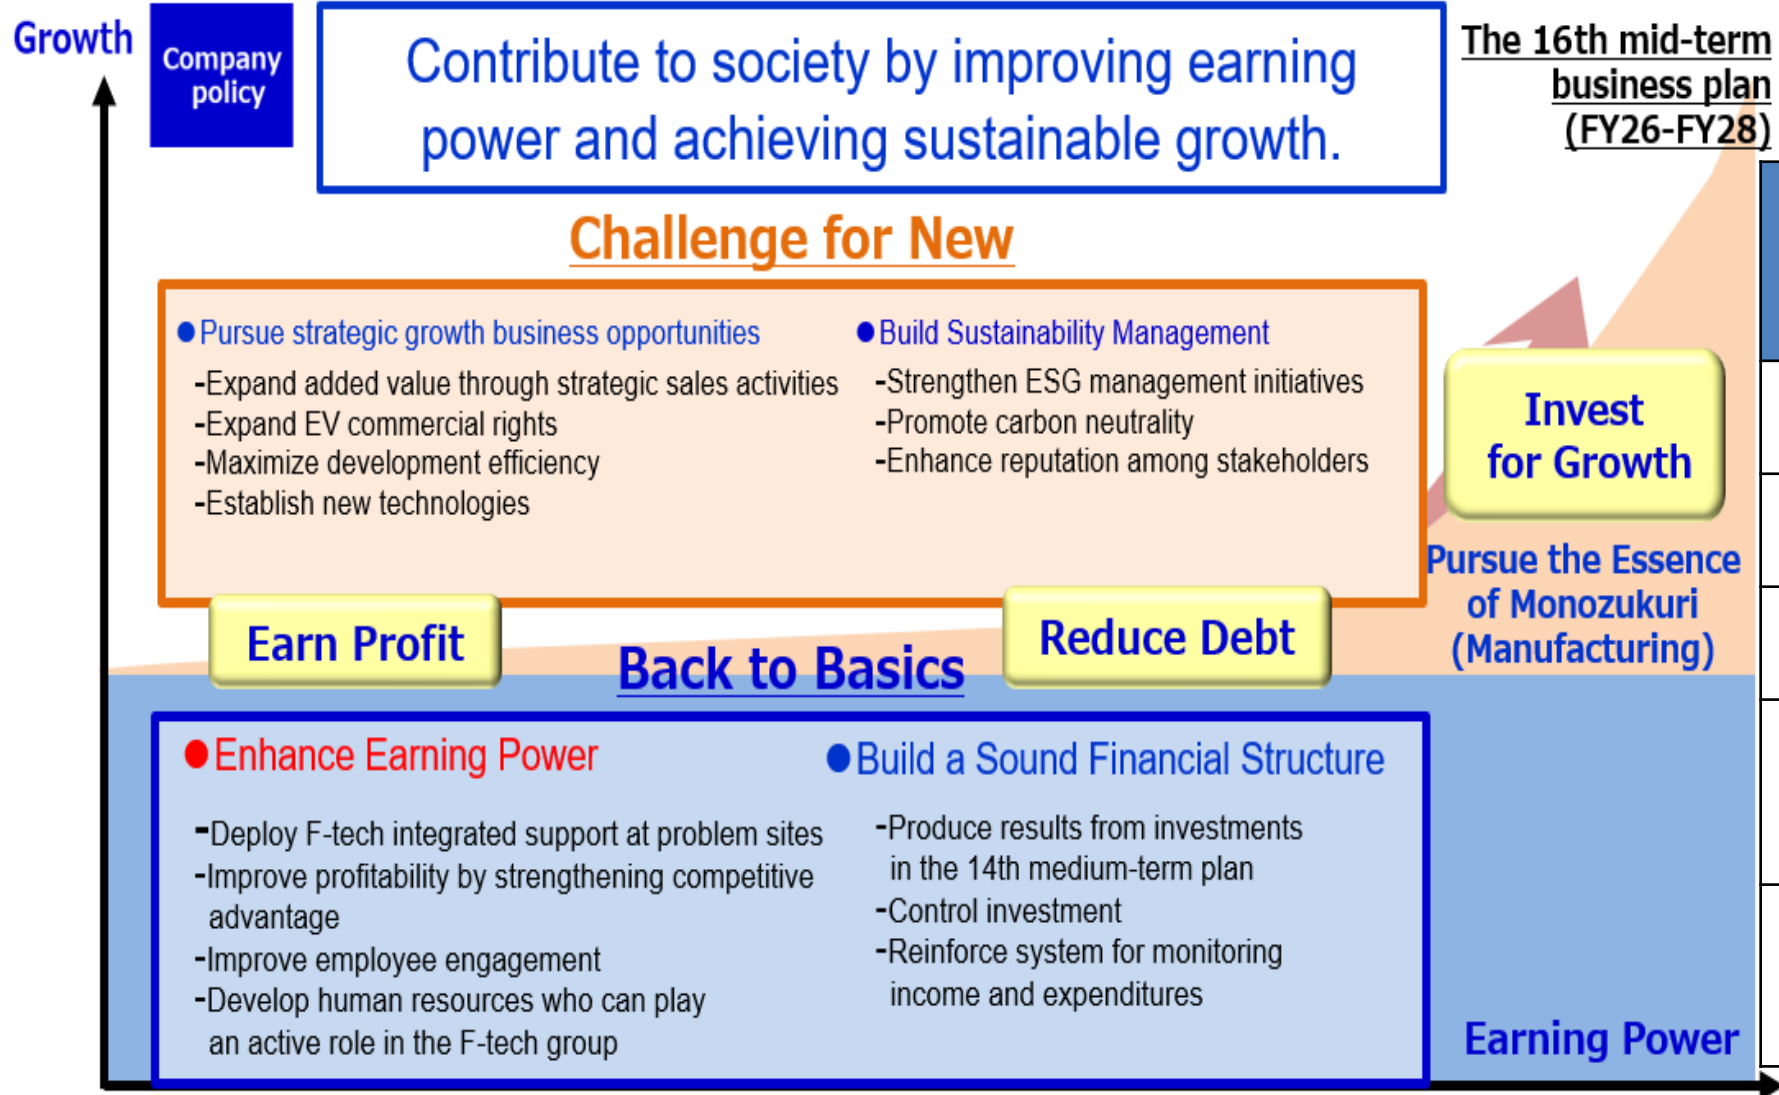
Growth

Company policy

Contribute to society by improving earning power and achieving sustainable growth.

The 16th mid-term business plan (FY26-FY28)

Challenge for New

●Pursue strategic growth business opportunities
-Expand added value through strategic sales activities
-Expand EV commercial rights
-Maximize development efficiency
-Establish new technologies

●Build Sustainability Management
-Strengthen ESG management initiatives
-Promote carbon neutrality
-Enhance reputation among stakeholders

Invest for Growth

Pursue the Essence of Monozukuri (Manufacturing)

Earn Profit

Back to Basics

Reduce Debt

●Enhance Earning Power
-Deploy F-tech integrated support at problem sites
-Improve profitability by strengthening competitive advantage
-Improve employee engagement
-Develop human resources who can play an active role in the F-tech group

●Build a Sound Financial Structure
-Produce results from investments in the 14th medium-term plan
-Control investment
-Reinforce system for monitoring income and expenditures

Earning Power